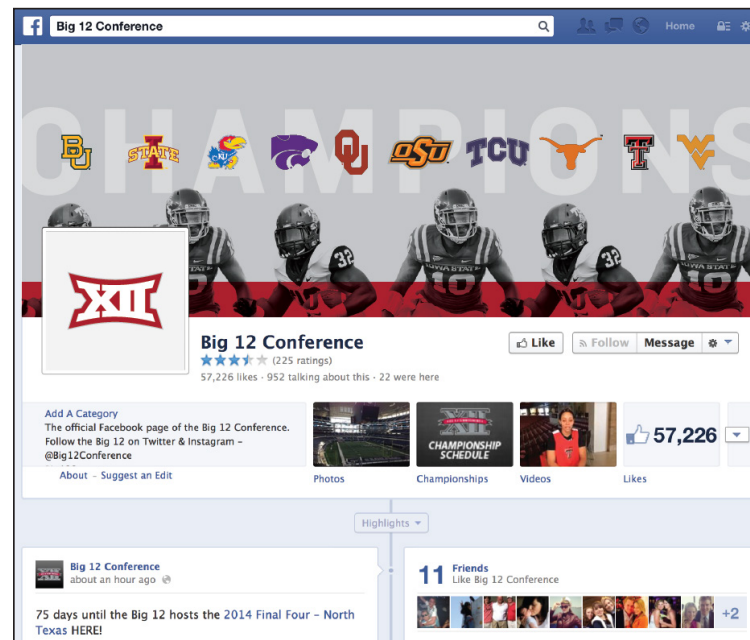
f Big 12 Conference

Home

CHAMPIONS

BU STATE KU OU OSU TCU T WV

XII

Big 12 Conference

(225 ratings)

57,226 likes · 952 talking about this · 22 were here

Like Follow Message

Add A Category

The official Facebook page of the Big 12 Conference. Follow the Big 12 on Twitter & Instagram – @Big12Conference

About · Suggest an Edit

CHAMPIONSHIP SCHEDULE

Photos Championships Videos

57,226

Likes

Highlights

Big 12 Conference

about an hour ago

75 days until the Big 12 hosts the 2014 Final Four – North Texas HERE!

11 Friends

Like Big 12 Conference

+2